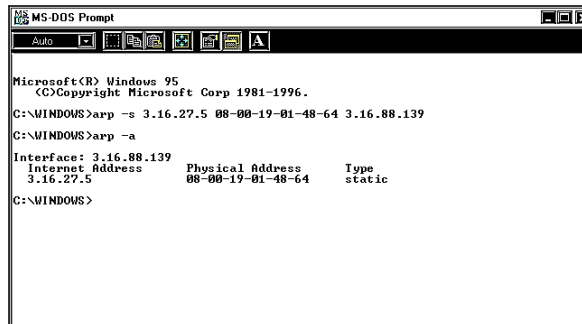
MS-DOS Prompt

Auto

A

Microsoft(R) Windows 95
(C)Copyright Microsoft Corp 1981-1996.

C:\WINDOWS>arp -s 3.16.27.5 08-00-19-01-48-64 3.16.88.139

C:\WINDOWS>arp -a

Interface: 3.16.88.139

| Internet Address | Physical Address | Type |
|---|---|---|
| 3.16.27.5 | 08-00-19-01-48-64 | static |

C:\WINDOWS>